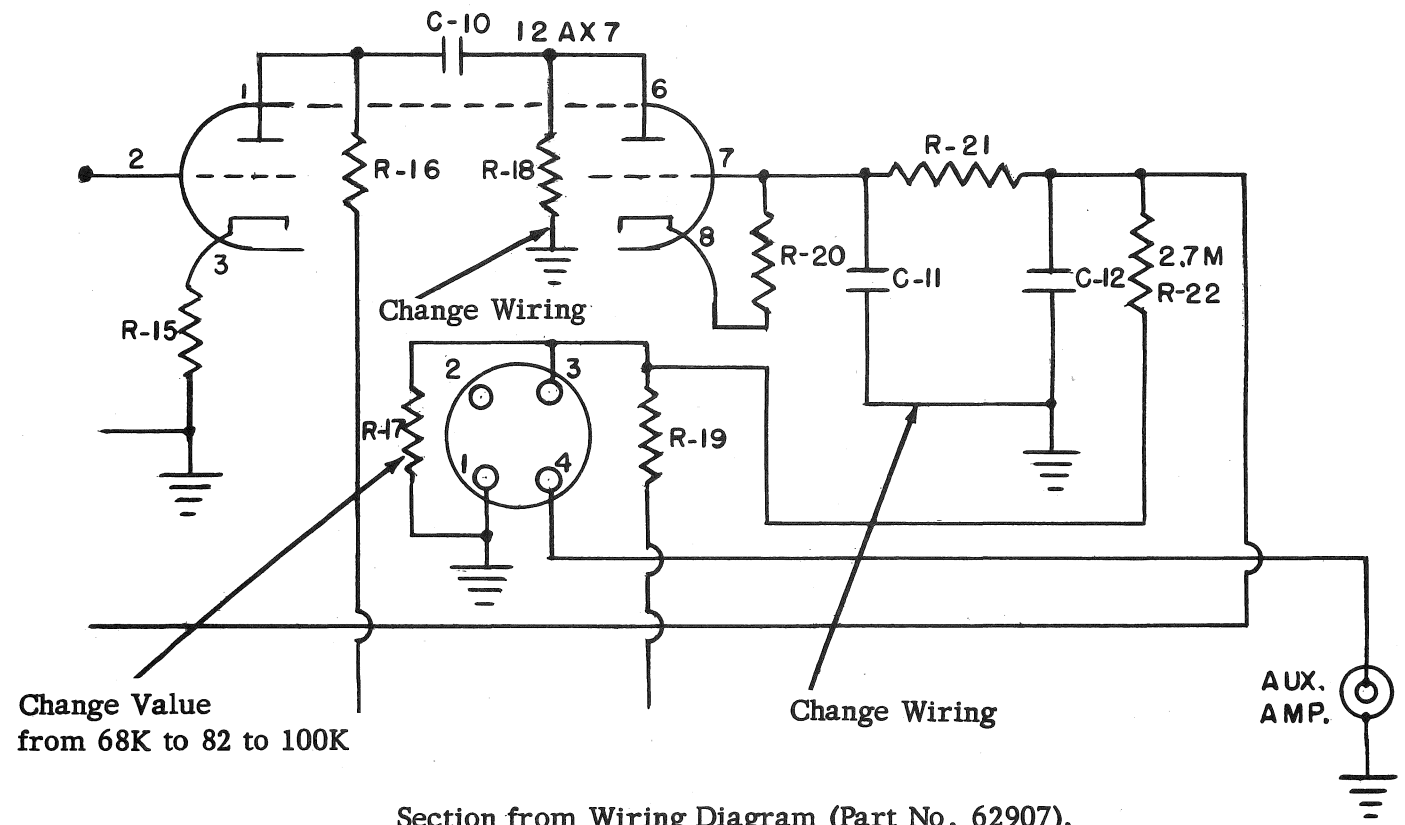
C-10 12AX7

1 6

2 R-16 R-18 7 R-21

3 8

R-20 C-11 C-12 2.7M R-22

Change Wiring

R-15

2 3

R-17 R-19

1 4

Change Value from 68K to 82 to 100K

Change Wiring

AUX. AMP.

Section from Wiring Diagram (Part No. 62907).